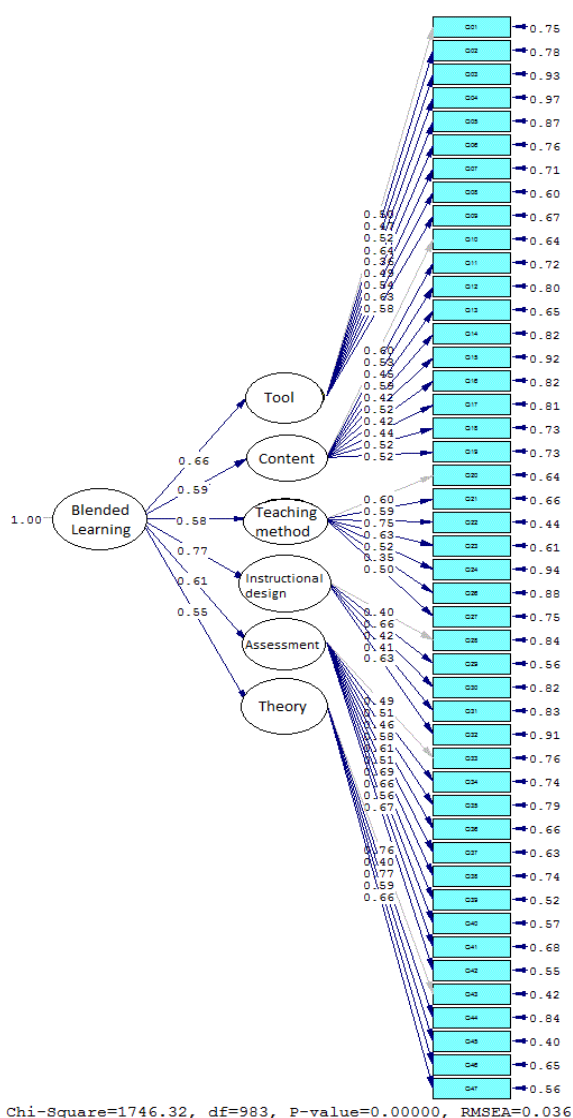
Q01 0.75
Q02 0.78
Q03 0.93
Q04 0.97
Q05 0.87
Q06 0.76
Q07 0.71
Q08 0.60
Q09 0.67
Q10 0.64
Q11 0.72
Q12 0.80
Q13 0.65
Q14 0.82
Q15 0.92
Q16 0.82
Q17 0.81
Q18 0.73
Q19 0.73
Q20 0.64
Q21 0.66
Q22 0.44
Q23 0.61
Q24 0.94
Q26 0.88
Q27 0.75
Q28 0.84
Q29 0.56
Q30 0.82
Q31 0.83
Q32 0.91
Q33 0.76
Q34 0.74
Q35 0.79
Q36 0.66
Q37 0.63
Q38 0.74
Q39 0.52
Q40 0.57
Q41 0.68
Q42 0.55
Q43 0.42
Q44 0.84
Q45 0.40
Q46 0.65
Q47 0.56

0.50
0.47
0.52
0.64
0.36
0.49
0.54
0.63
0.58

0.60
0.53
0.46
0.58
0.42
0.52
0.42
0.44
0.52
0.52

0.60
0.59
0.75
0.63
0.52
0.35
0.50

0.40
0.66
0.42
0.41
0.63

0.49
0.51
0.46
0.58
0.61
0.51
0.69
0.66
0.56
0.67

0.76
0.40
0.77
0.59
0.66

Tool
Content
Teaching method
Instructional design
Assessment
Theory

0.66
0.59
0.58
0.77
0.61
0.55

1.00 Blended Learning

Chi-Square=1746.32, df=983, P-value=0.00000, RMSEA=0.036